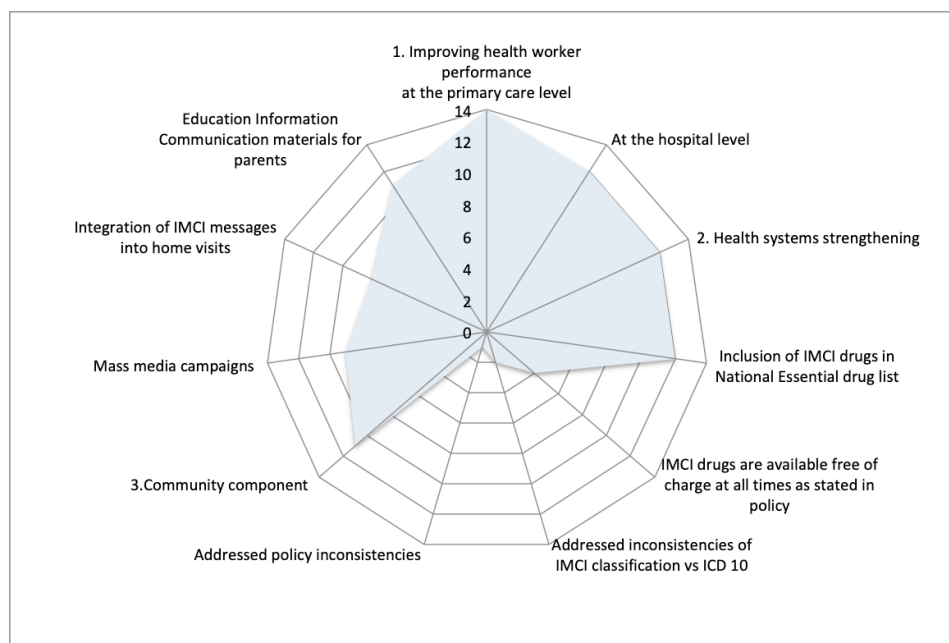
1. Improving health worker performance at the primary care level

14
12
10
8
6
4
2
0

At the hospital level

2. Health systems strengthening

Inclusion of IMCI drugs in National Essential drug list

IMCI drugs are available free of charge at all times as stated in policy

Addressed inconsistencies of IMCI classification vs ICD 10

Addressed policy inconsistencies

3.Community component

Mass media campaigns

Integration of IMCI messages into home visits

Education Information Communication materials for parents